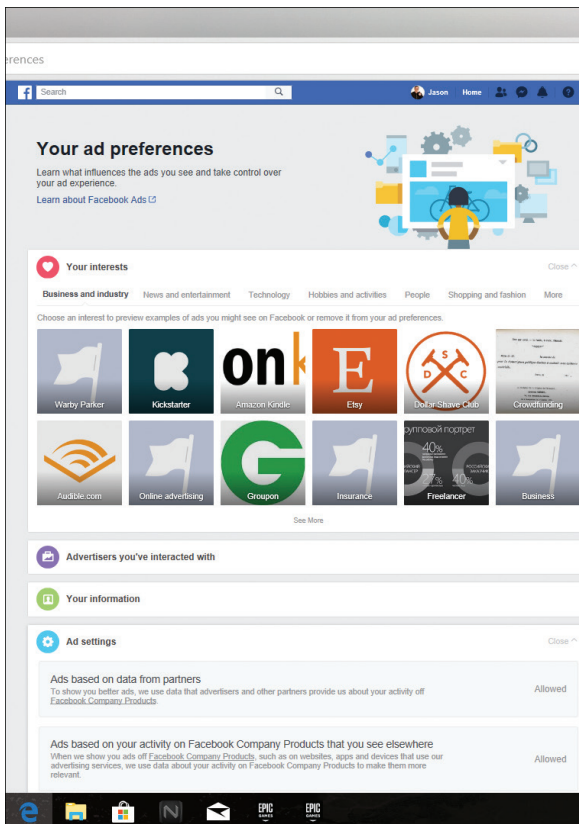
erences

f Search

Jason Home

Your ad preferences

Learn what influences the ads you see and take control over your ad experience.

Learn about Facebook Ads

Your interests

Close ^

Business and industry News and entertainment Technology Hobbies and activities People Shopping and fashion More

Choose an interest to preview examples of ads you might see on Facebook or remove it from your ad preferences.

Warby Parker

Kickstarter

on
Amazon Kindle

E
Etsy

D S C
Dollar Shave Club

Crowdfunding

Audible.com

Online advertising

G
Groupon

Insurance

рупповой портрет
40%
27%
40%
Freelancer

Business

See More

Advertisers you've interacted with

Your information

Ad settings

Close ^

Ads based on data from partners

To show you better ads, we use data that advertisers and other partners provide us about your activity off Facebook Company Products.

Allowed

Ads based on your activity on Facebook Company Products that you see elsewhere

When we show you ads off Facebook Company Products, such as on websites, apps and devices that use our advertising services, we use data about your activity on Facebook Company Products to make them more relevant.

Allowed

EPIC GAMES

EPIC GAMES